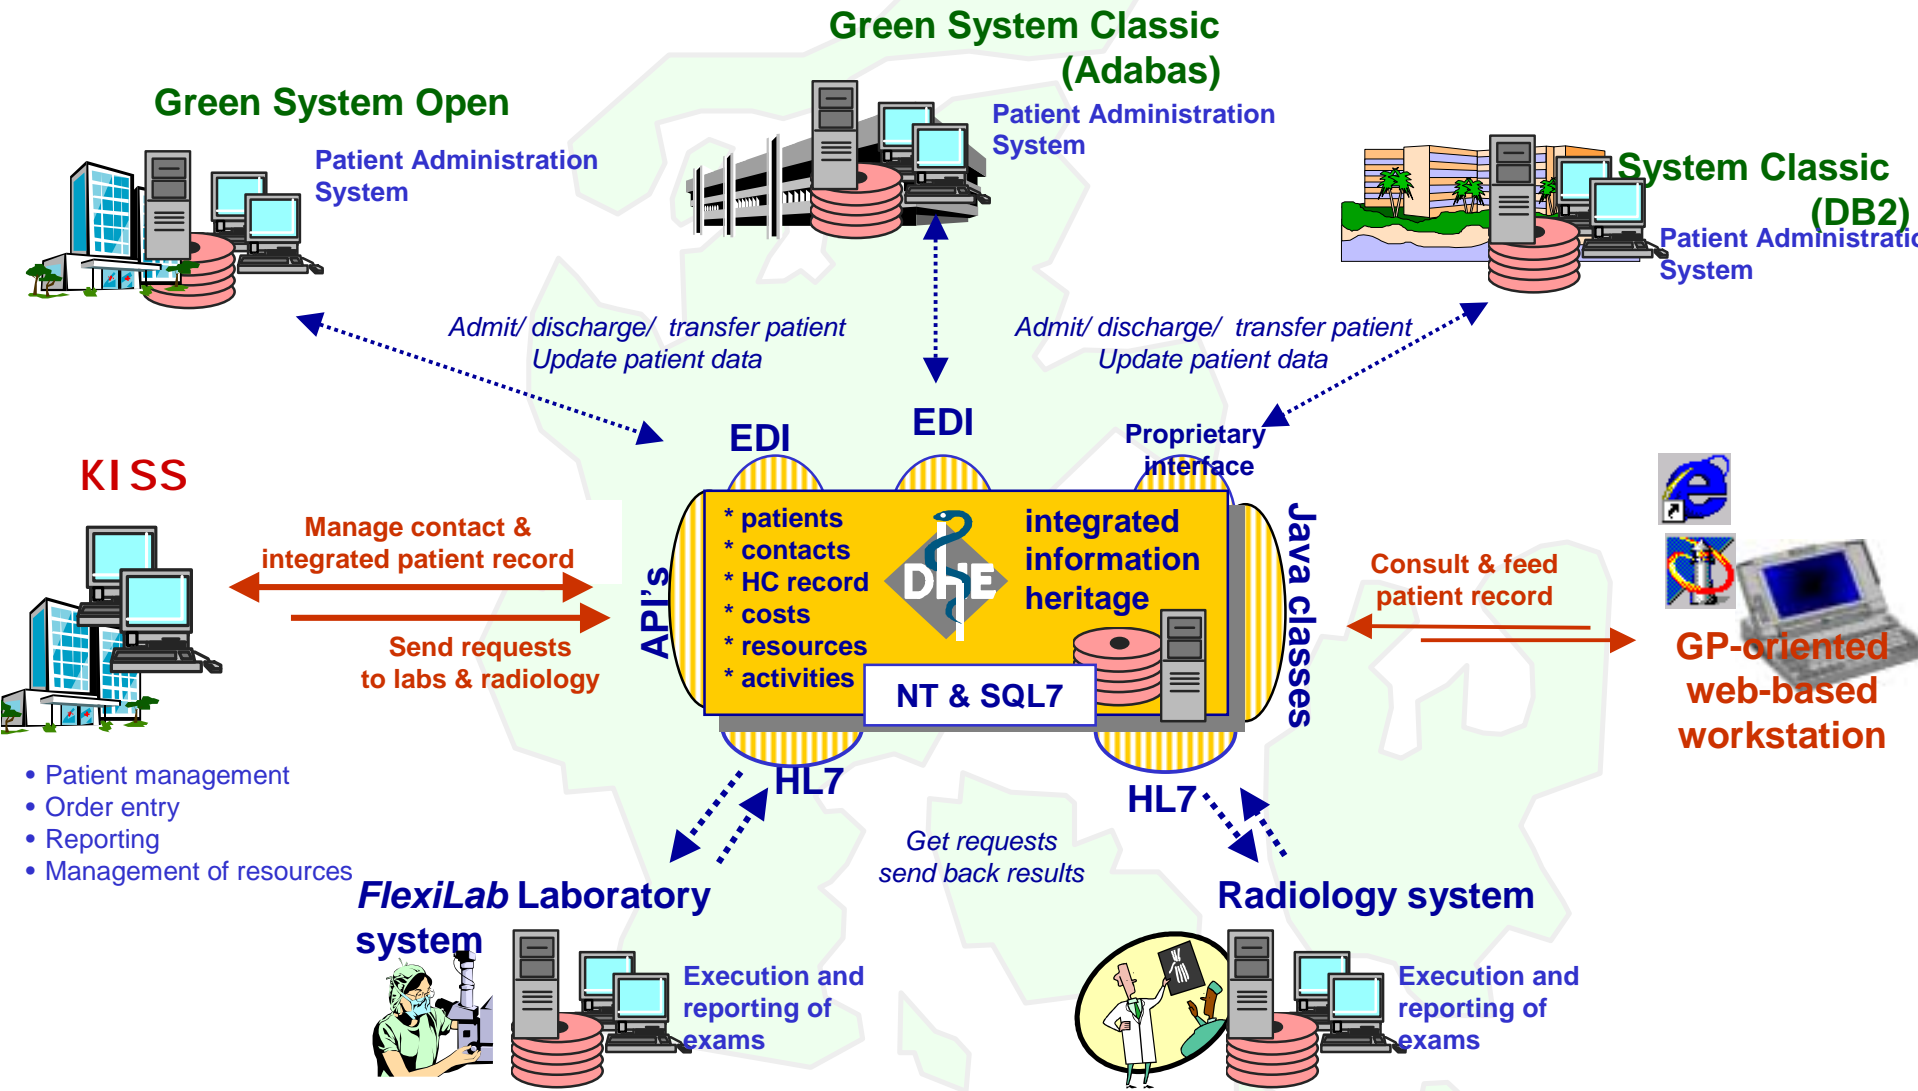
Green System Classic (Adabas)

Patient Administration System

Green System Open

Patient Administration System

System Classic (DB2)

Patient Administratio System

Admit/ discharge/ transfer patient
Update patient data

Admit/ discharge/ transfer patient
Update patient data

EDI

EDI

Proprietary interface

KISS

Manage contact & integrated patient record

Send requests to labs & radiology

API's

* patients
* contacts
* HC record
* costs
* resources
* activities

DHE

integrated information heritage

NT & SQL7

Java classes

Consult & feed patient record

GP-oriented web-based workstation

HL7

HL7

• Patient management
• Order entry
• Reporting
• Management of resources

Get requests send back results

FlexiLab Laboratory system

Execution and reporting of exams

Radiology system

Execution and reporting of exams